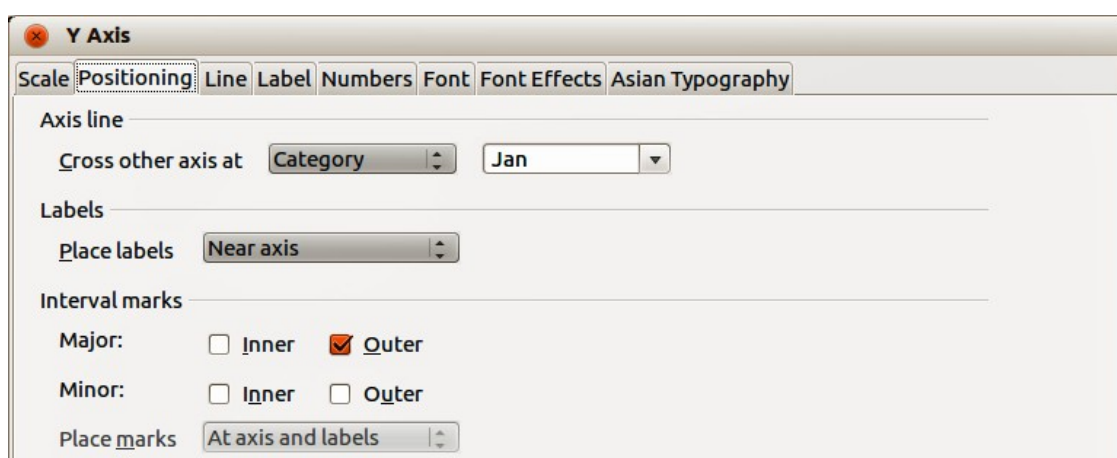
Y Axis

Scale Positioning Line Label Numbers Font Font Effects Asian Typography

Axis line

Cross other axis at Category Jan

Labels

Place labels Near axis

Interval marks

Major: Inner Outer

Minor: Inner Outer

Place marks At axis and labels